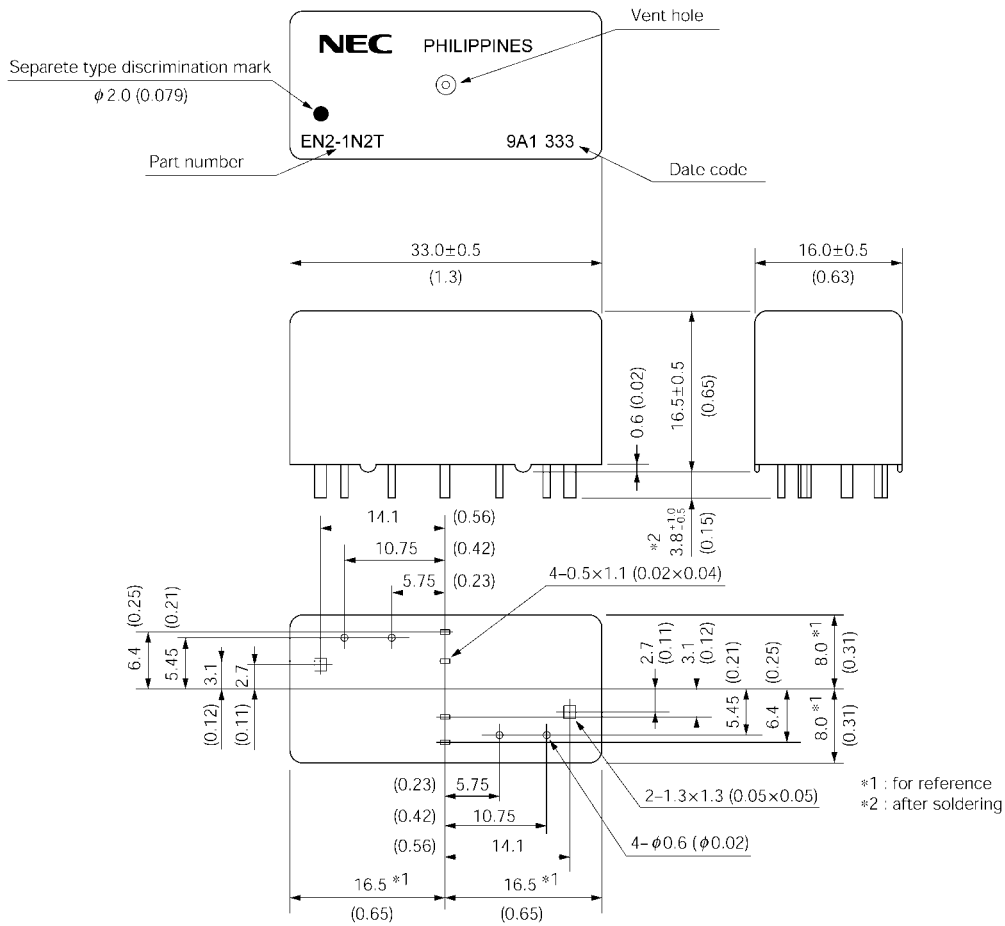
NEC PHILIPPINES

Vent hole

Separete type discrimination mark

$\phi$ 2.0 (0.079)

EN2-1N2T

9A1 333

Part number

Date code

33.0±0.5

(1.3)

16.0±0.5

(0.63)

0.6 (0.02)

16.5±0.5

(0.65)

*2

$3.8^{+1.0}_{-0.5}$

(0.15)

14.1 (0.56)

10.75 (0.42)

5.75 (0.23)

4-0.5×1.1 (0.02×0.04)

(0.25)

(0.21)

6.4

5.45

3.1

2.7

(0.12)

(0.11)

2.7

(0.11)

3.1

(0.12)

(0.21)

(0.25)

5.45

6.4

8.0 *1

(0.31)

8.0 *1

(0.31)

(0.23) 5.75

(0.42) 10.75

(0.56) 14.1

2-1.3×1.3 (0.05×0.05)

4-$\phi$0.6 ($\phi$0.02)

*1 : for reference

*2 : after soldering

16.5 *1

(0.65)

16.5 *1

(0.65)